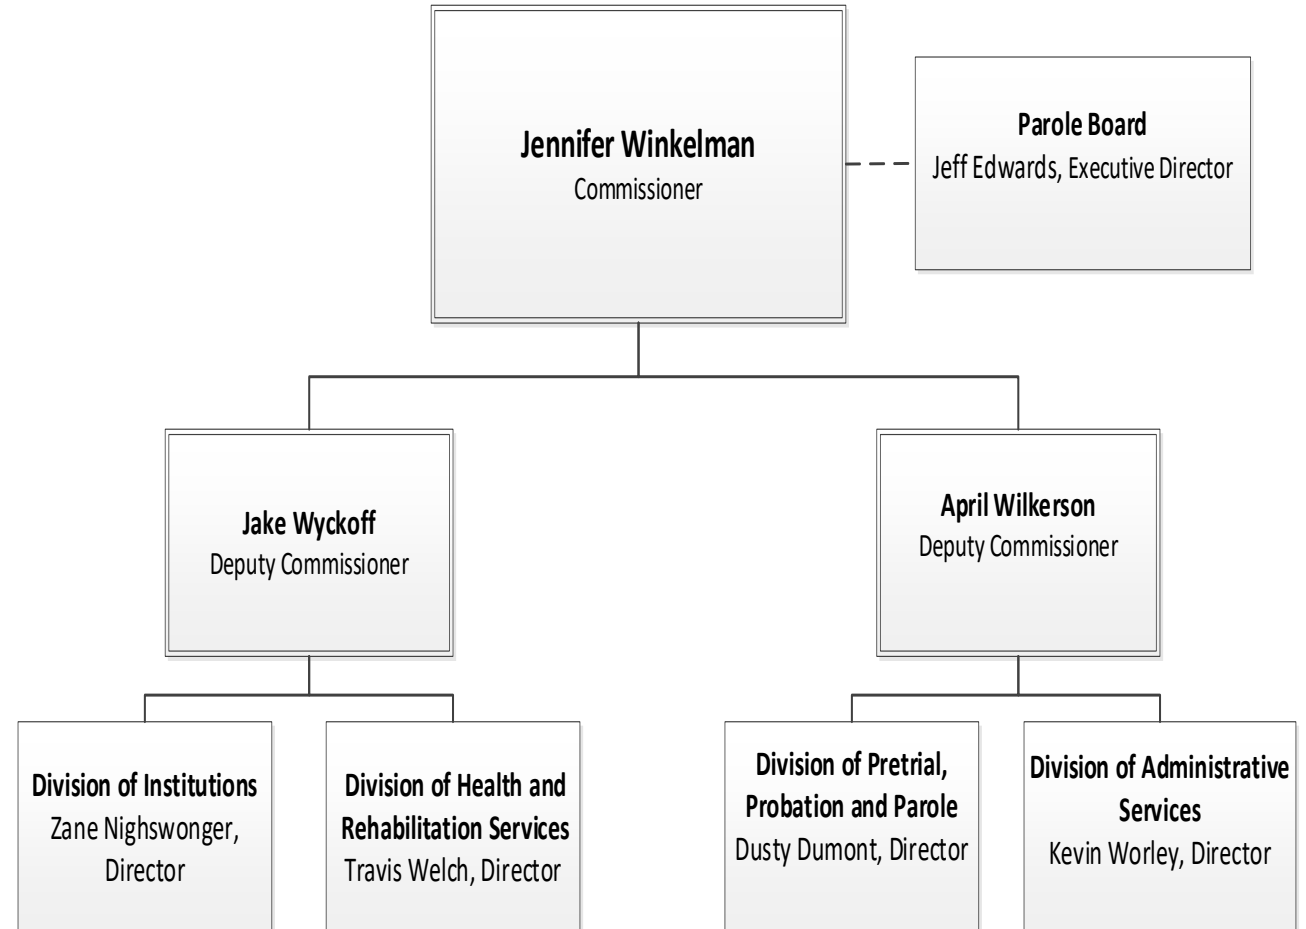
**Jennifer Winkelman**
Commissioner

**Parole Board**
Jeff Edwards, Executive Director

**Jake Wyckoff**
Deputy Commissioner

**April Wilkerson**
Deputy Commissioner

**Division of Institutions**
Zane Nighswonger, Director

**Division of Health and Rehabilitation Services**
Travis Welch, Director

**Division of Pretrial, Probation and Parole**
Dusty Dumont, Director

**Division of Administrative Services**
Kevin Worley, Director